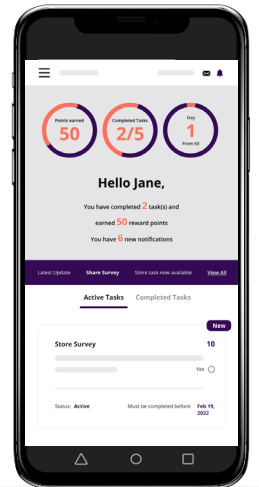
Points earned
50

Completed Tasks
2/5

Day
1
From 60

Hello Jane,

You have completed 2 task(s) and earned 50 reward points

You have 6 new notifications

Latest Update   Share Survey   Store task now available   View All

Active Tasks   Completed Tasks

New

Store Survey   10

Yes

Status: Active   Must be completed before: Feb 19, 2022